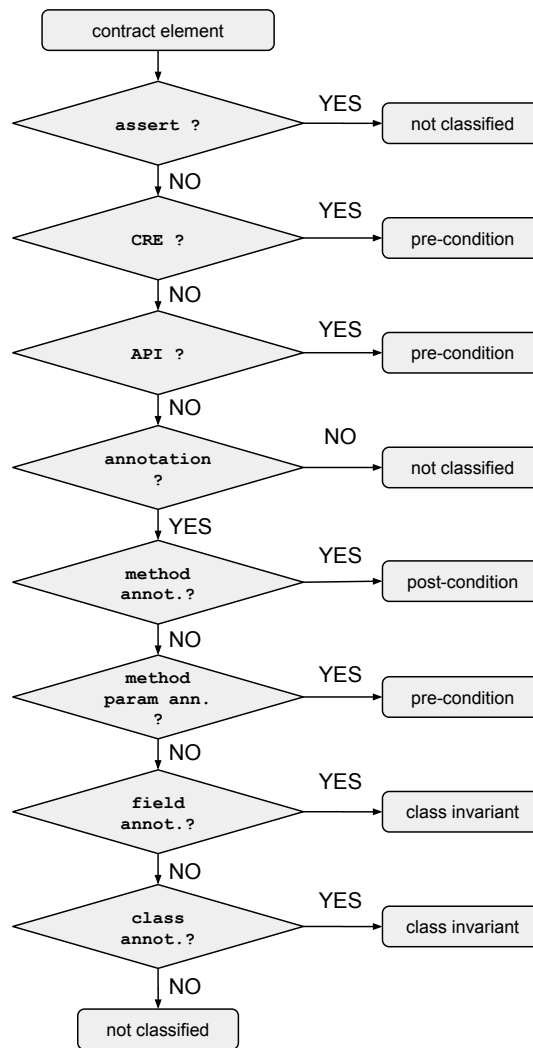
contract element

assert ?
YES
not classified
NO

CRE ?
YES
pre-condition
NO

API ?
YES
pre-condition
NO

annotation ?
NO
not classified
YES

method annot.?
YES
post-condition
NO

method param ann. ?
YES
pre-condition
NO

field annot.?
YES
class invariant
NO

class annot.?
YES
class invariant
NO

not classified